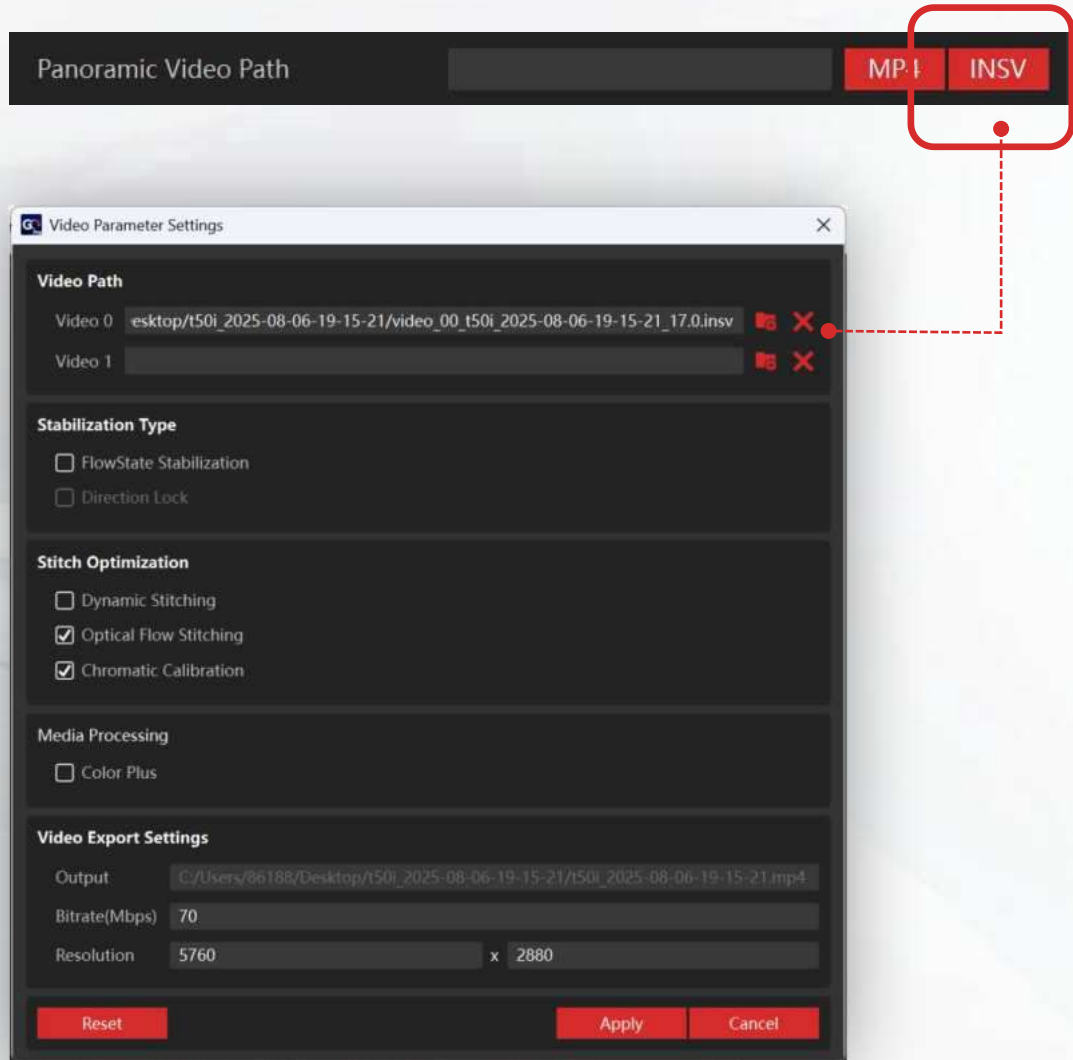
Panoramic Video Path

MP4 INSV

Video Parameter Settings

Video Path

Video 0 esktop/t50i_2025-08-06-19-15-21/video_00_t50i_2025-08-06-19-15-21_17.0.insv

Video 1

Stabilization Type

FlowState Stabilization

Direction Lock

Stitch Optimization

Dynamic Stitching

Optical Flow Stitching

Chromatic Calibration

Media Processing

Color Plus

Video Export Settings

Output C:/Users/86188/Desktop/t50i_2025-08-06-19-15-21/t50i_2025-08-06-19-15-21.mp4

Bitrate(Mbps) 70

Resolution 5760 x 2880

Reset

Apply

Cancel